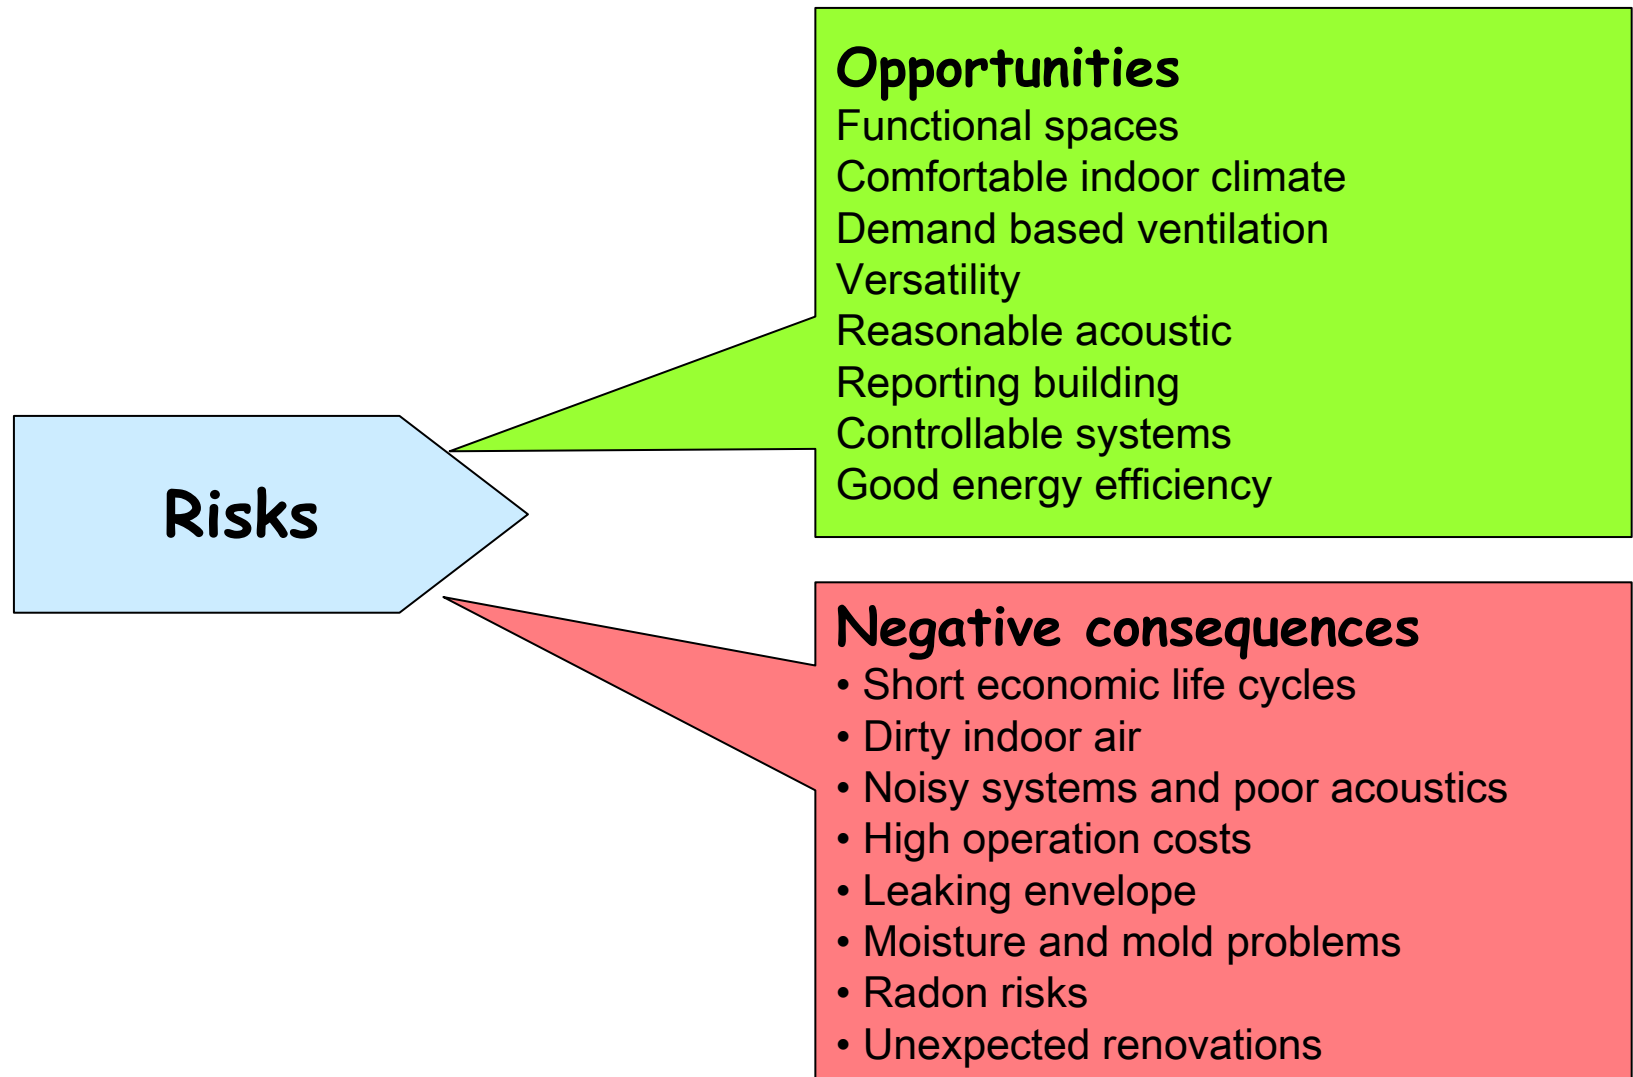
Risks

Opportunities
Functional spaces
Comfortable indoor climate
Demand based ventilation
Versatility
Reasonable acoustic
Reporting building
Controllable systems
Good energy efficiency

Negative consequences
• Short economic life cycles
• Dirty indoor air
• Noisy systems and poor acoustics
• High operation costs
• Leaking envelope
• Moisture and mold problems
• Radon risks
• Unexpected renovations